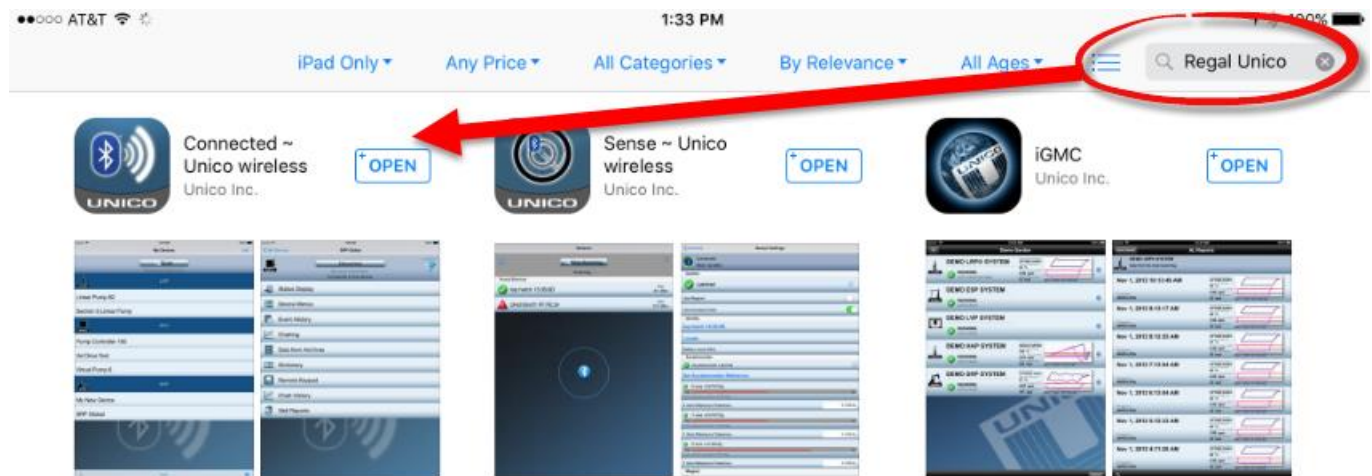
●●○○○ AT&T 1:33 PM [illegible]

iPad Only ▾ Any Price ▾ All Categories ▾ By Relevance ▾ All Ages ▾ Regal Unico

Connected ~ Unico wireless
Unico Inc.
OPEN

Sense ~ Unico wireless
Unico Inc.
OPEN

iGMC
Unico Inc.
OPEN

UNICO

UNICO

DEMO LRP® SYSTEM
DEMO ESP SYSTEM
DEMO LVP SYSTEM
DEMO HAP SYSTEM
DEMO SRP SYSTEM